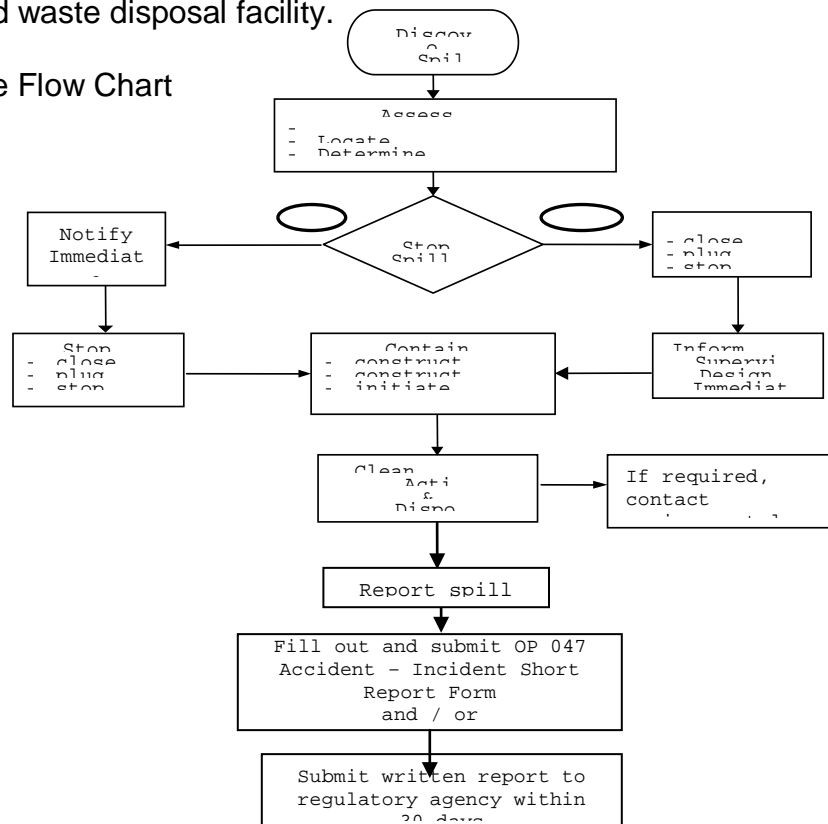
d waste disposal facility.

e Flow Chart

Discov
o
Spil

Assess
-
- Locate
- Determine

Notify
Immediat
-

Stop
Spill

- close
- plug
- stop

Stop
- close
- plug
- stop

Contain
- construct
- construct
- initiate

Inform
Supervi
Design
Immediat

Clean
Acti
&
Dispo

If required,
contact
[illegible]

Report spill

Fill out and submit OP 047
Accident – Incident Short
Report Form
and / or

Submit written report to
regulatory agency within
30 days